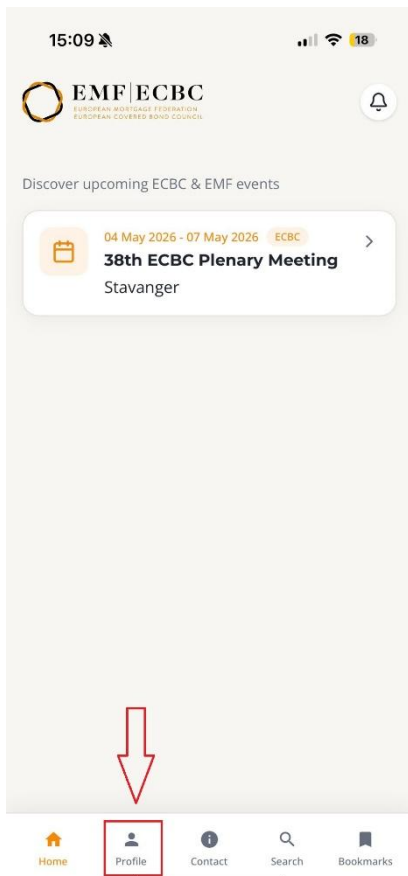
15:09

18

EMF|ECBC
EUROPEAN MORTGAGE FEDERATION
EUROPEAN COVERED BOND COUNCIL

Discover upcoming ECBC & EMF events

04 May 2026 - 07 May 2026 ECBC
38th ECBC Plenary Meeting
Stavanger

Home Profile Contact Search Bookmarks